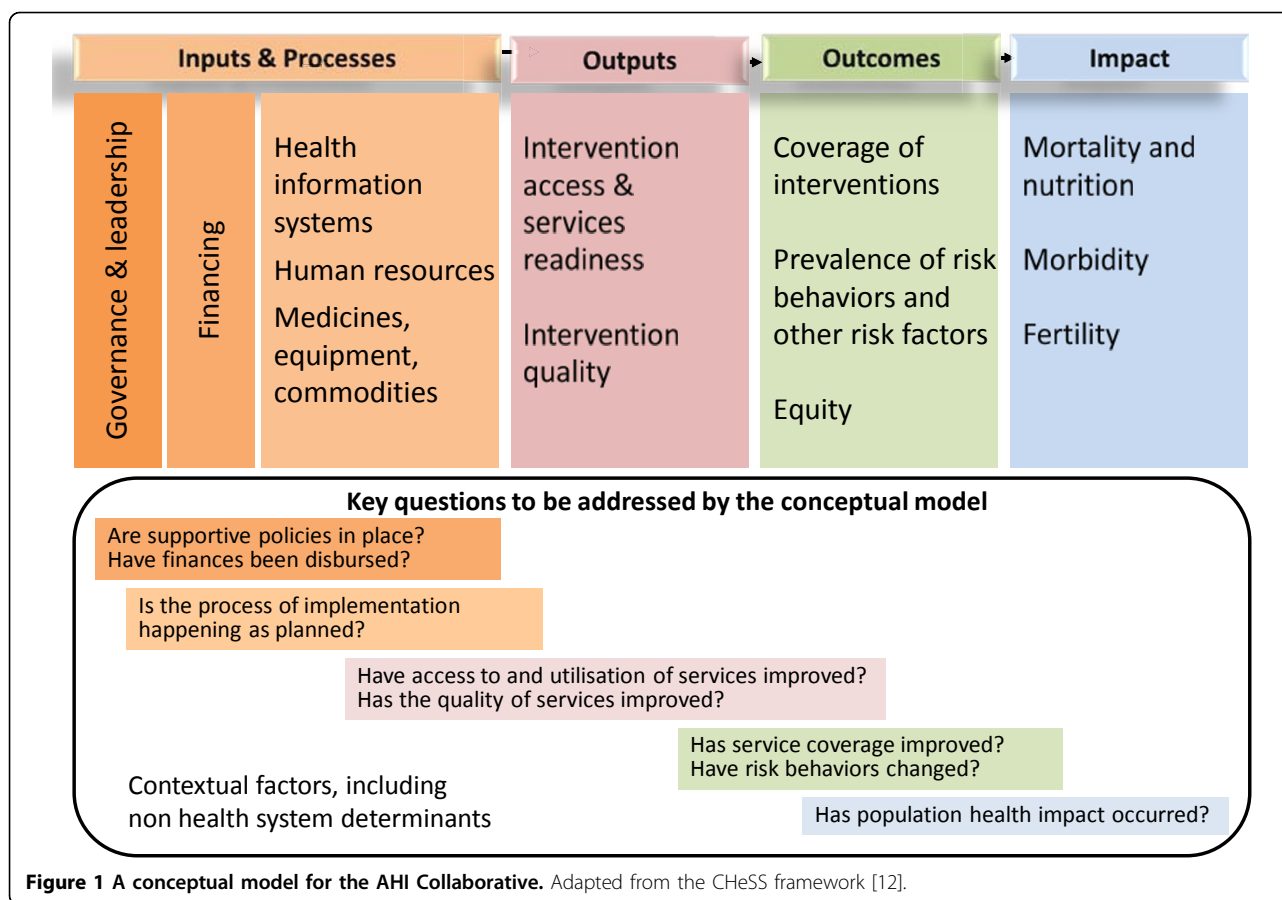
Inputs & Processes

Outputs

Outcomes

Impact

Governance & leadership

Financing

Health information systems

Human resources

Medicines, equipment, commodities

Intervention access & services readiness

Intervention quality

Coverage of interventions

Prevalence of risk behaviors and other risk factors

Equity

Mortality and nutrition

Morbidity

Fertility

Key questions to be addressed by the conceptual model

Are supportive policies in place?
Have finances been disbursed?

Is the process of implementation happening as planned?

Have access to and utilisation of services improved?
Has the quality of services improved?

Has service coverage improved?
Have risk behaviors changed?

Contextual factors, including non health system determinants

Has population health impact occurred?

**Figure 1 A conceptual model for the AHI Collaborative.** Adapted from the CHeSS framework [12].